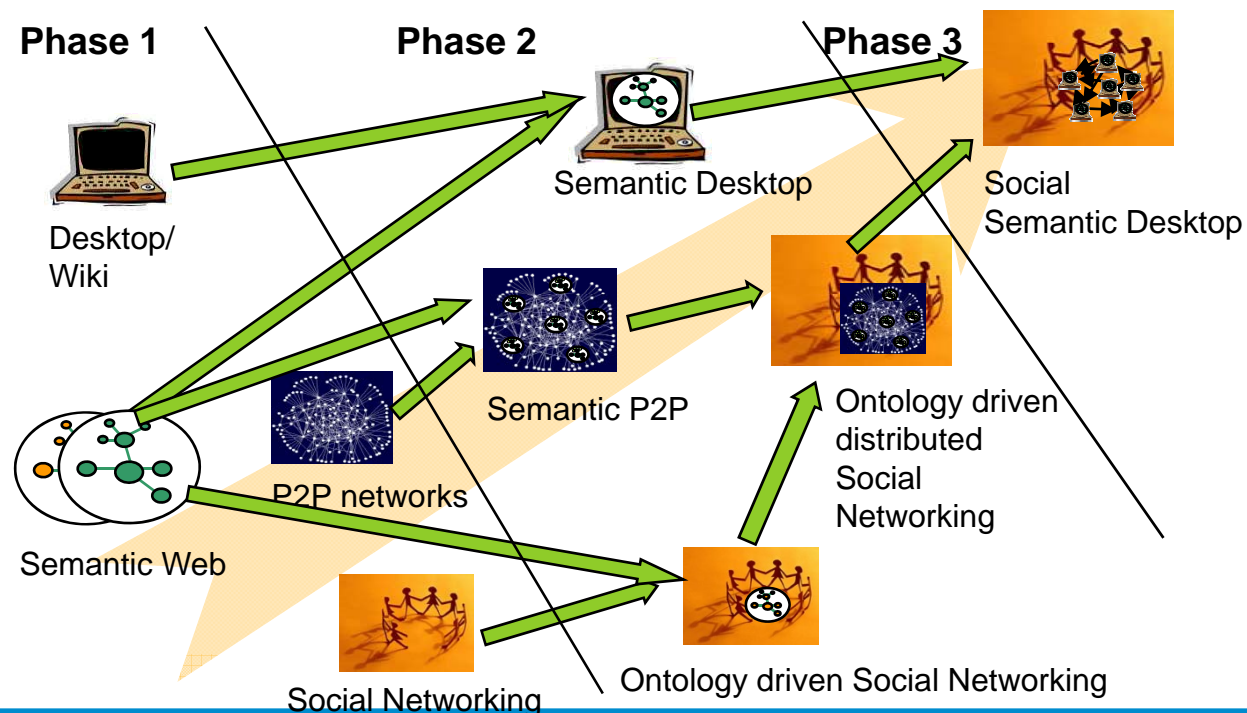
Phase 1

Phase 2

Phase 3

Desktop/
Wiki

Semantic Desktop

Social
Semantic Desktop

Semantic P2P

P2P networks

Semantic Web

Ontology driven
distributed
Social
Networking

Social Networking

Ontology driven Social Networking